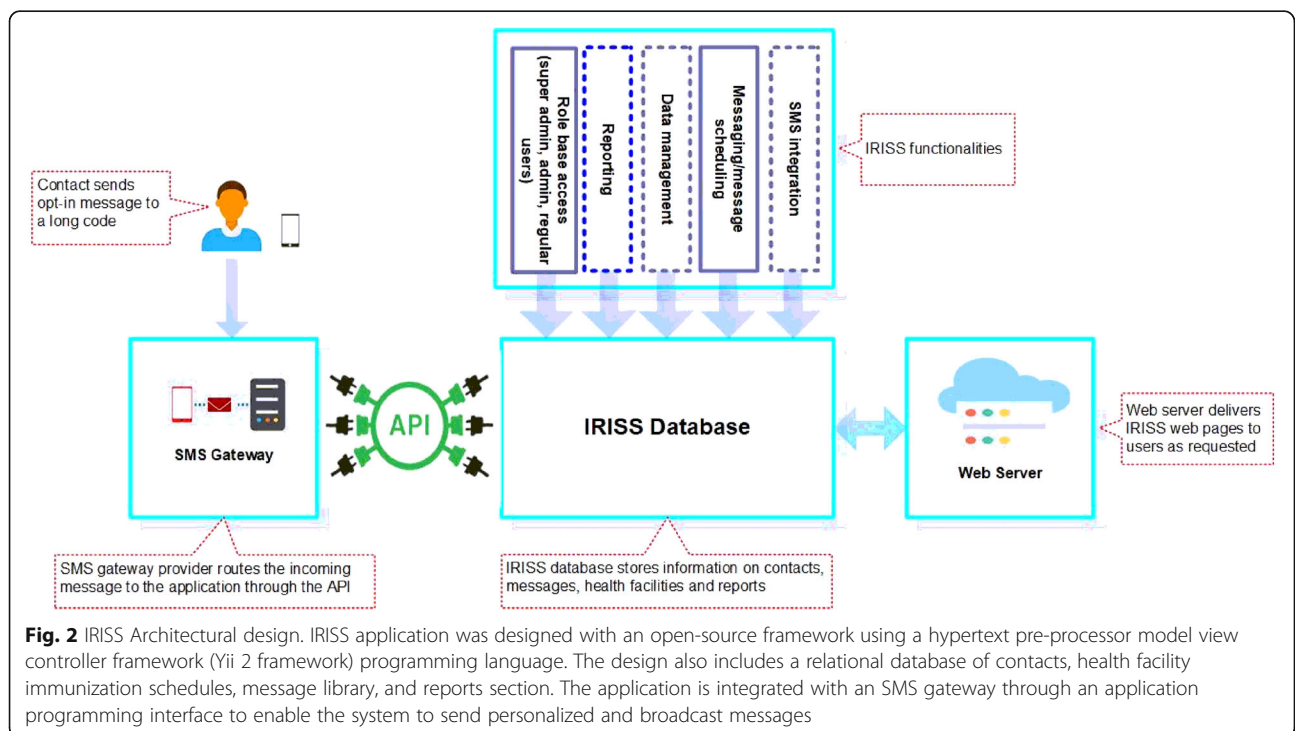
Role base access (super admin, admin, regular users)

Reporting

Data management

Messaging/message scheduling

SMS integration

IRISS functionalities

Contact sends opt-in message to a long code

SMS Gateway

API

IRISS Database

Web Server

Web server delivers IRISS web pages to users as requested

SMS gateway provider routes the incoming message to the application through the API

IRISS database stores information on contacts, messages, health facilities and reports

**Fig. 2** IRISS Architectural design. IRISS application was designed with an open-source framework using a hypertext pre-processor model view controller framework (Yii 2 framework) programming language. The design also includes a relational database of contacts, health facility immunization schedules, message library, and reports section. The application is integrated with an SMS gateway through an application programming interface to enable the system to send personalized and broadcast messages